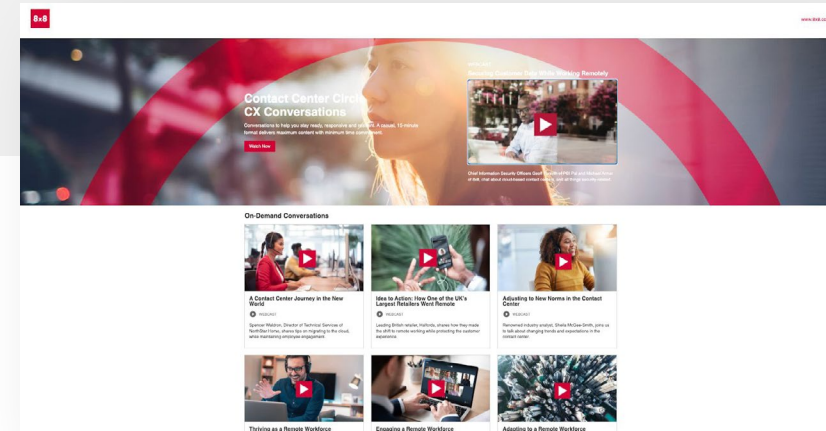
8x8

www.8x8.co

Contact Center Circle: CX Conversations

Conversations to help you stay ready, responsive and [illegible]. A casual, 15 minute format delivers maximum content with minimum time commitment.

Watch Now

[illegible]

Keeping Customer Data Safe While Working Remotely

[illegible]

On-Demand Conversations

A Contact Center Journey in the New World

VIDEOCAST

Spencer Waldron, Director of Technical Services of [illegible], shares tips on migrating to the cloud, while maintaining employee engagement.

Idea to Action: How One of the UK's Largest Retailers Went Remote

VIDEOCAST

Leading British retailer, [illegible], shares how they made the shift to remote working while protecting the customer experience.

Adjusting to New Norms in the Contact Center

VIDEOCAST

Renowned industry analyst, Sheila McGee-Smith, joins us to talk about changing trends and expectations in the contact center.

Thriving as a Remote Workforce

Engaging a Remote Workforce

Adapting to a Remote Workforce